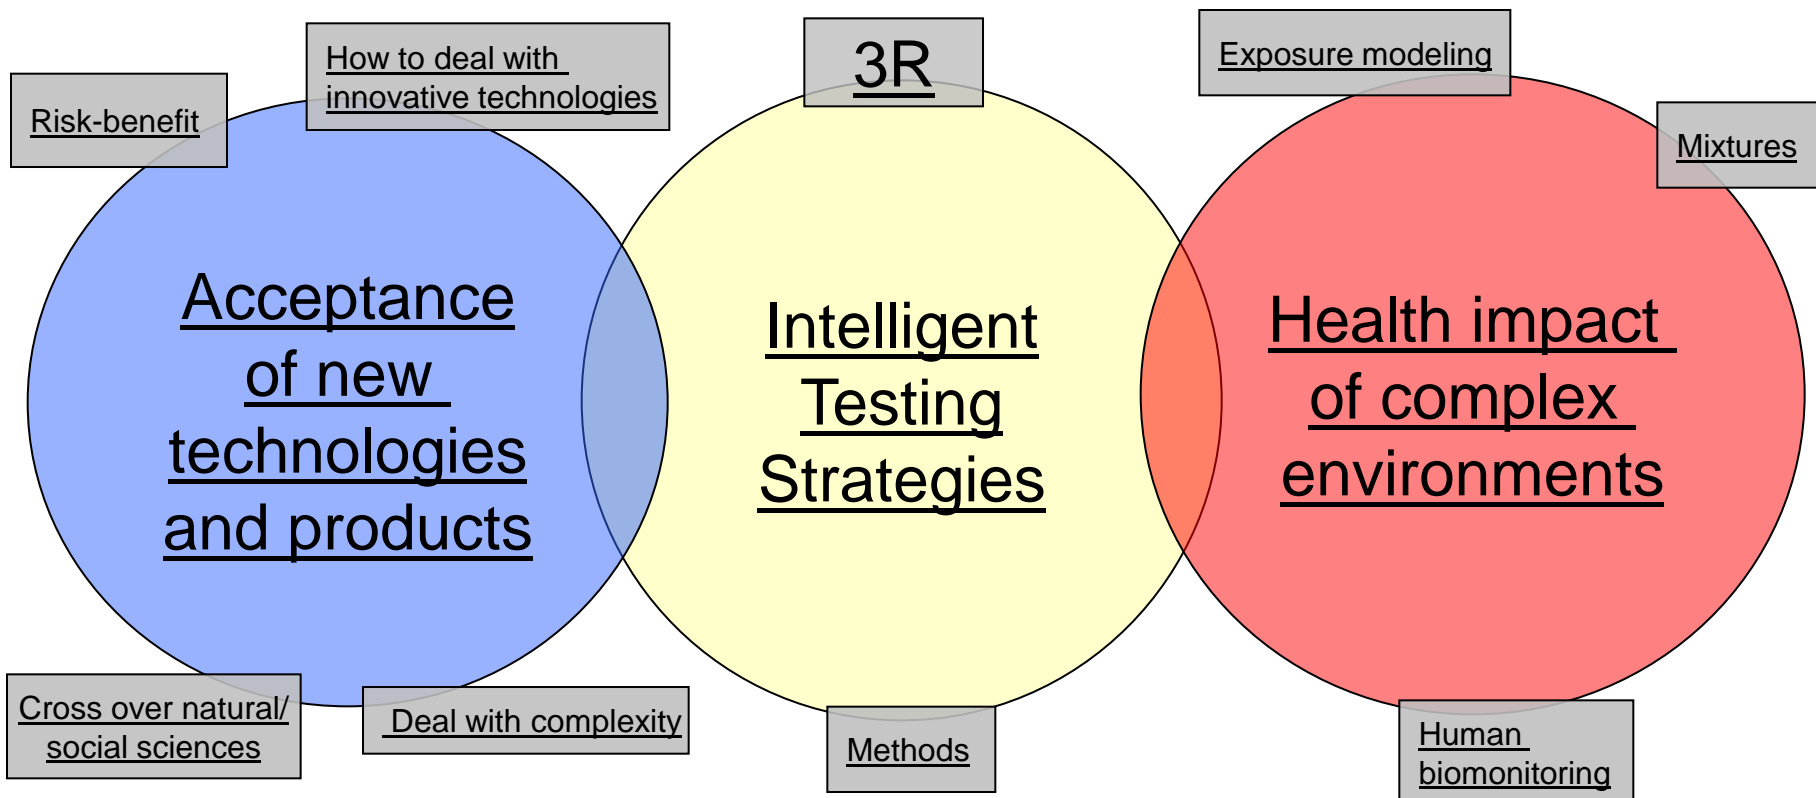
Risk-benefit

How to deal with innovative technologies

3R

Exposure modeling

Mixtures

Acceptance of new technologies and products

Intelligent Testing Strategies

Health impact of complex environments

Cross over natural/ social sciences

Deal with complexity

Methods

Human biomonitoring